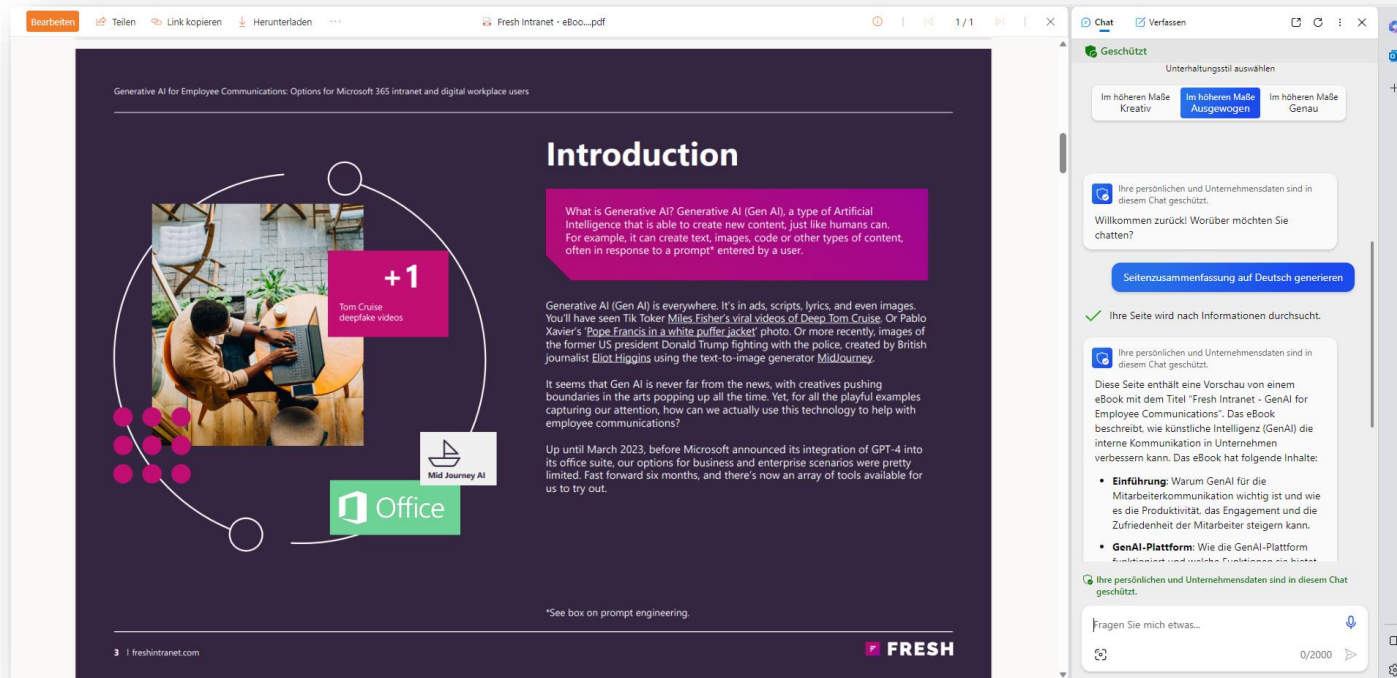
Bearbeiten Teilen Link kopieren Herunterladen ··· Fresh Intranet - eBoo....pdf 1 / 1

Generative AI for Employee Communications: Options for Microsoft 365 intranet and digital workplace users

Introduction

What is Generative AI? Generative AI (Gen AI), a type of Artificial Intelligence that is able to create new content, just like humans can. For example, it can create text, images, code or other types of content, often in response to a prompt* entered by a user.

+1
Tom Cruise deepfake videos

Mid Journey AI

Office

Generative AI (Gen AI) is everywhere. It's in ads, scripts, lyrics, and even images. You'll have seen Tik Toker Miles Fisher's viral videos of Deep Tom Cruise. Or Pablo Xavier's 'Pope Francis in a white puffer jacket' photo. Or more recently, images of the former US president Donald Trump fighting with the police, created by British journalist Eliot Higgins using the text-to-image generator MidJourney.

It seems that Gen AI is never far from the news, with creatives pushing boundaries in the arts popping up all the time. Yet, for all the playful examples capturing our attention, how can we actually use this technology to help with employee communications?

Up until March 2023, before Microsoft announced its integration of GPT-4 into its office suite, our options for business and enterprise scenarios were pretty limited. Fast forward six months, and there's now an array of tools available for us to try out.

*See box on prompt engineering.

3 | freshintranet.com FRESH

Chat Verfassen

Geschützt
Unterhaltungsstil auswählen
Im höheren Maße Kreativ | Im höheren Maße Ausgewogen | Im höheren Maße Genau

Ihre persönlichen und Unternehmensdaten sind in diesem Chat geschützt.
Willkommen zurück! Worüber möchten Sie chatten?

Seitenzusammenfassung auf Deutsch generieren

Ihre Seite wird nach Informationen durchsucht.

Ihre persönlichen und Unternehmensdaten sind in diesem Chat geschützt.
Diese Seite enthält eine Vorschau von einem eBook mit dem Titel "Fresh Intranet - GenAI for Employee Communications". Das eBook beschreibt, wie künstliche Intelligenz (GenAI) die interne Kommunikation in Unternehmen verbessern kann. Das eBook hat folgende Inhalte:

• Einführung: Warum GenAI für die Mitarbeiterkommunikation wichtig ist und wie es die Produktivität, das Engagement und die Zufriedenheit der Mitarbeiter steigern kann.
• GenAI-Plattform: Wie die GenAI-Plattform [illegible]

Ihre persönlichen und Unternehmensdaten sind in diesem Chat geschützt.

Fragen Sie mich etwas...
0/2000